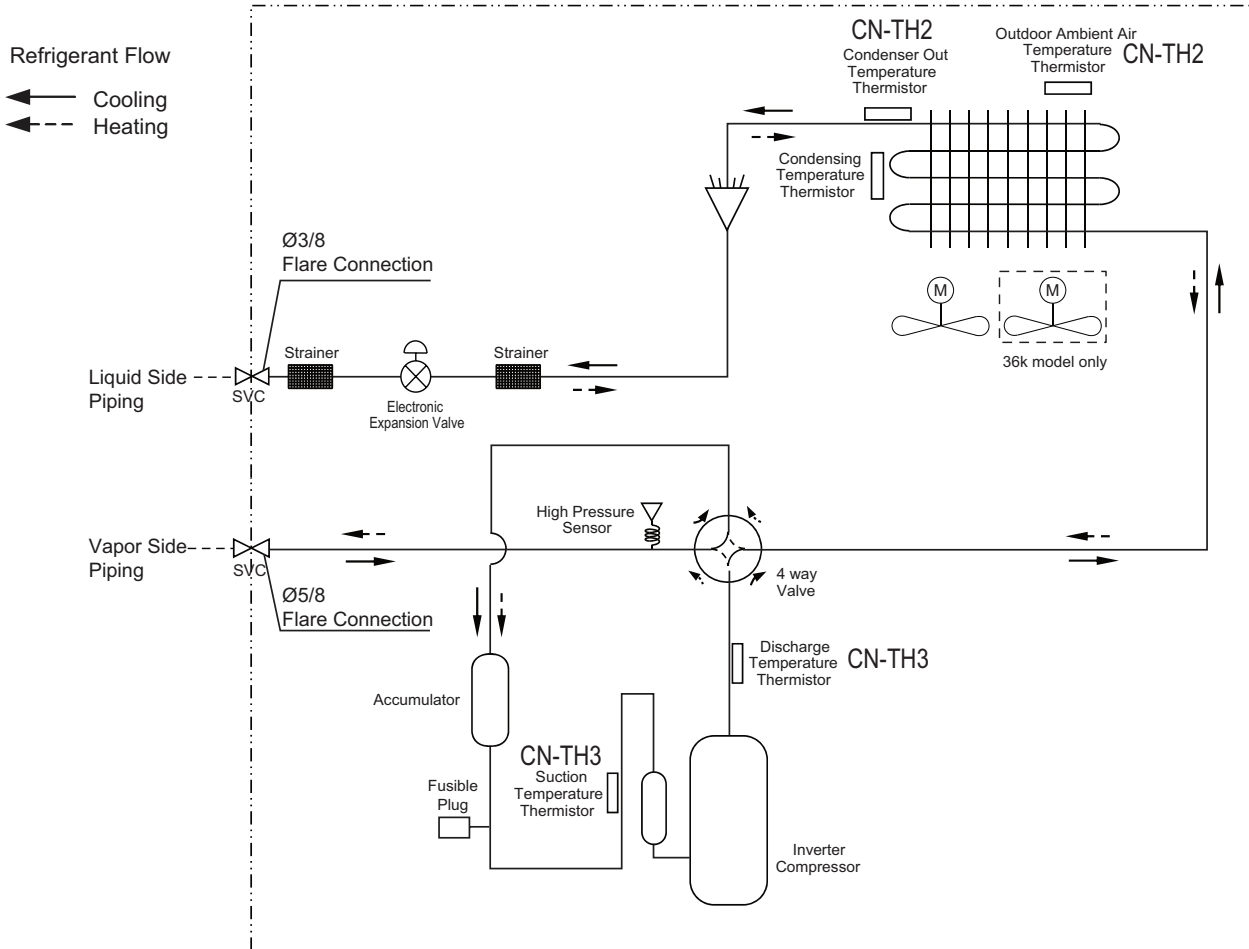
Refrigerant Flow

Cooling

Heating

CN-TH2

Condenser Out Temperature Thermistor

Outdoor Ambient Air Temperature Thermistor

CN-TH2

Condensing Temperature Thermistor

Ø3/8
Flare Connection

M

M

36k model only

Liquid Side Piping

SVC

Strainer

Electronic Expansion Valve

Strainer

High Pressure Sensor

Vapor Side Piping

SVC

4 way Valve

Ø5/8
Flare Connection

Discharge Temperature Thermistor

CN-TH3

Accumulator

CN-TH3

Suction Temperature Thermistor

Fusible Plug

Inverter Compressor